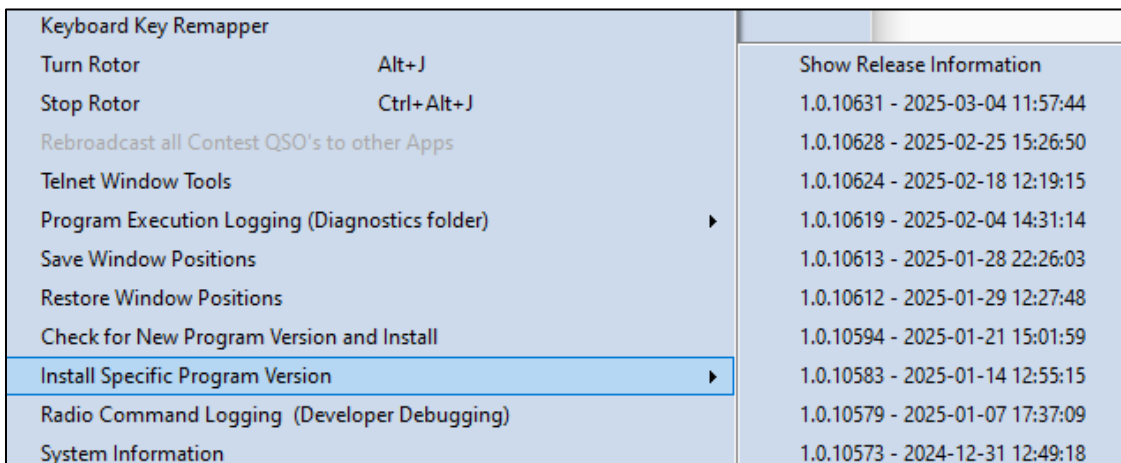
Keyboard Key Remapper
Turn Rotor Alt+J
Stop Rotor Ctrl+Alt+J
Rebroadcast all Contest QSO's to other Apps
Telnet Window Tools
Program Execution Logging (Diagnostics folder)
Save Window Positions
Restore Window Positions
Check for New Program Version and Install
Install Specific Program Version
Radio Command Logging (Developer Debugging)
System Information

Show Release Information
1.0.10631 - 2025-03-04 11:57:44
1.0.10628 - 2025-02-25 15:26:50
1.0.10624 - 2025-02-18 12:19:15
1.0.10619 - 2025-02-04 14:31:14
1.0.10613 - 2025-01-28 22:26:03
1.0.10612 - 2025-01-29 12:27:48
1.0.10594 - 2025-01-21 15:01:59
1.0.10583 - 2025-01-14 12:55:15
1.0.10579 - 2025-01-07 17:37:09
1.0.10573 - 2024-12-31 12:49:18